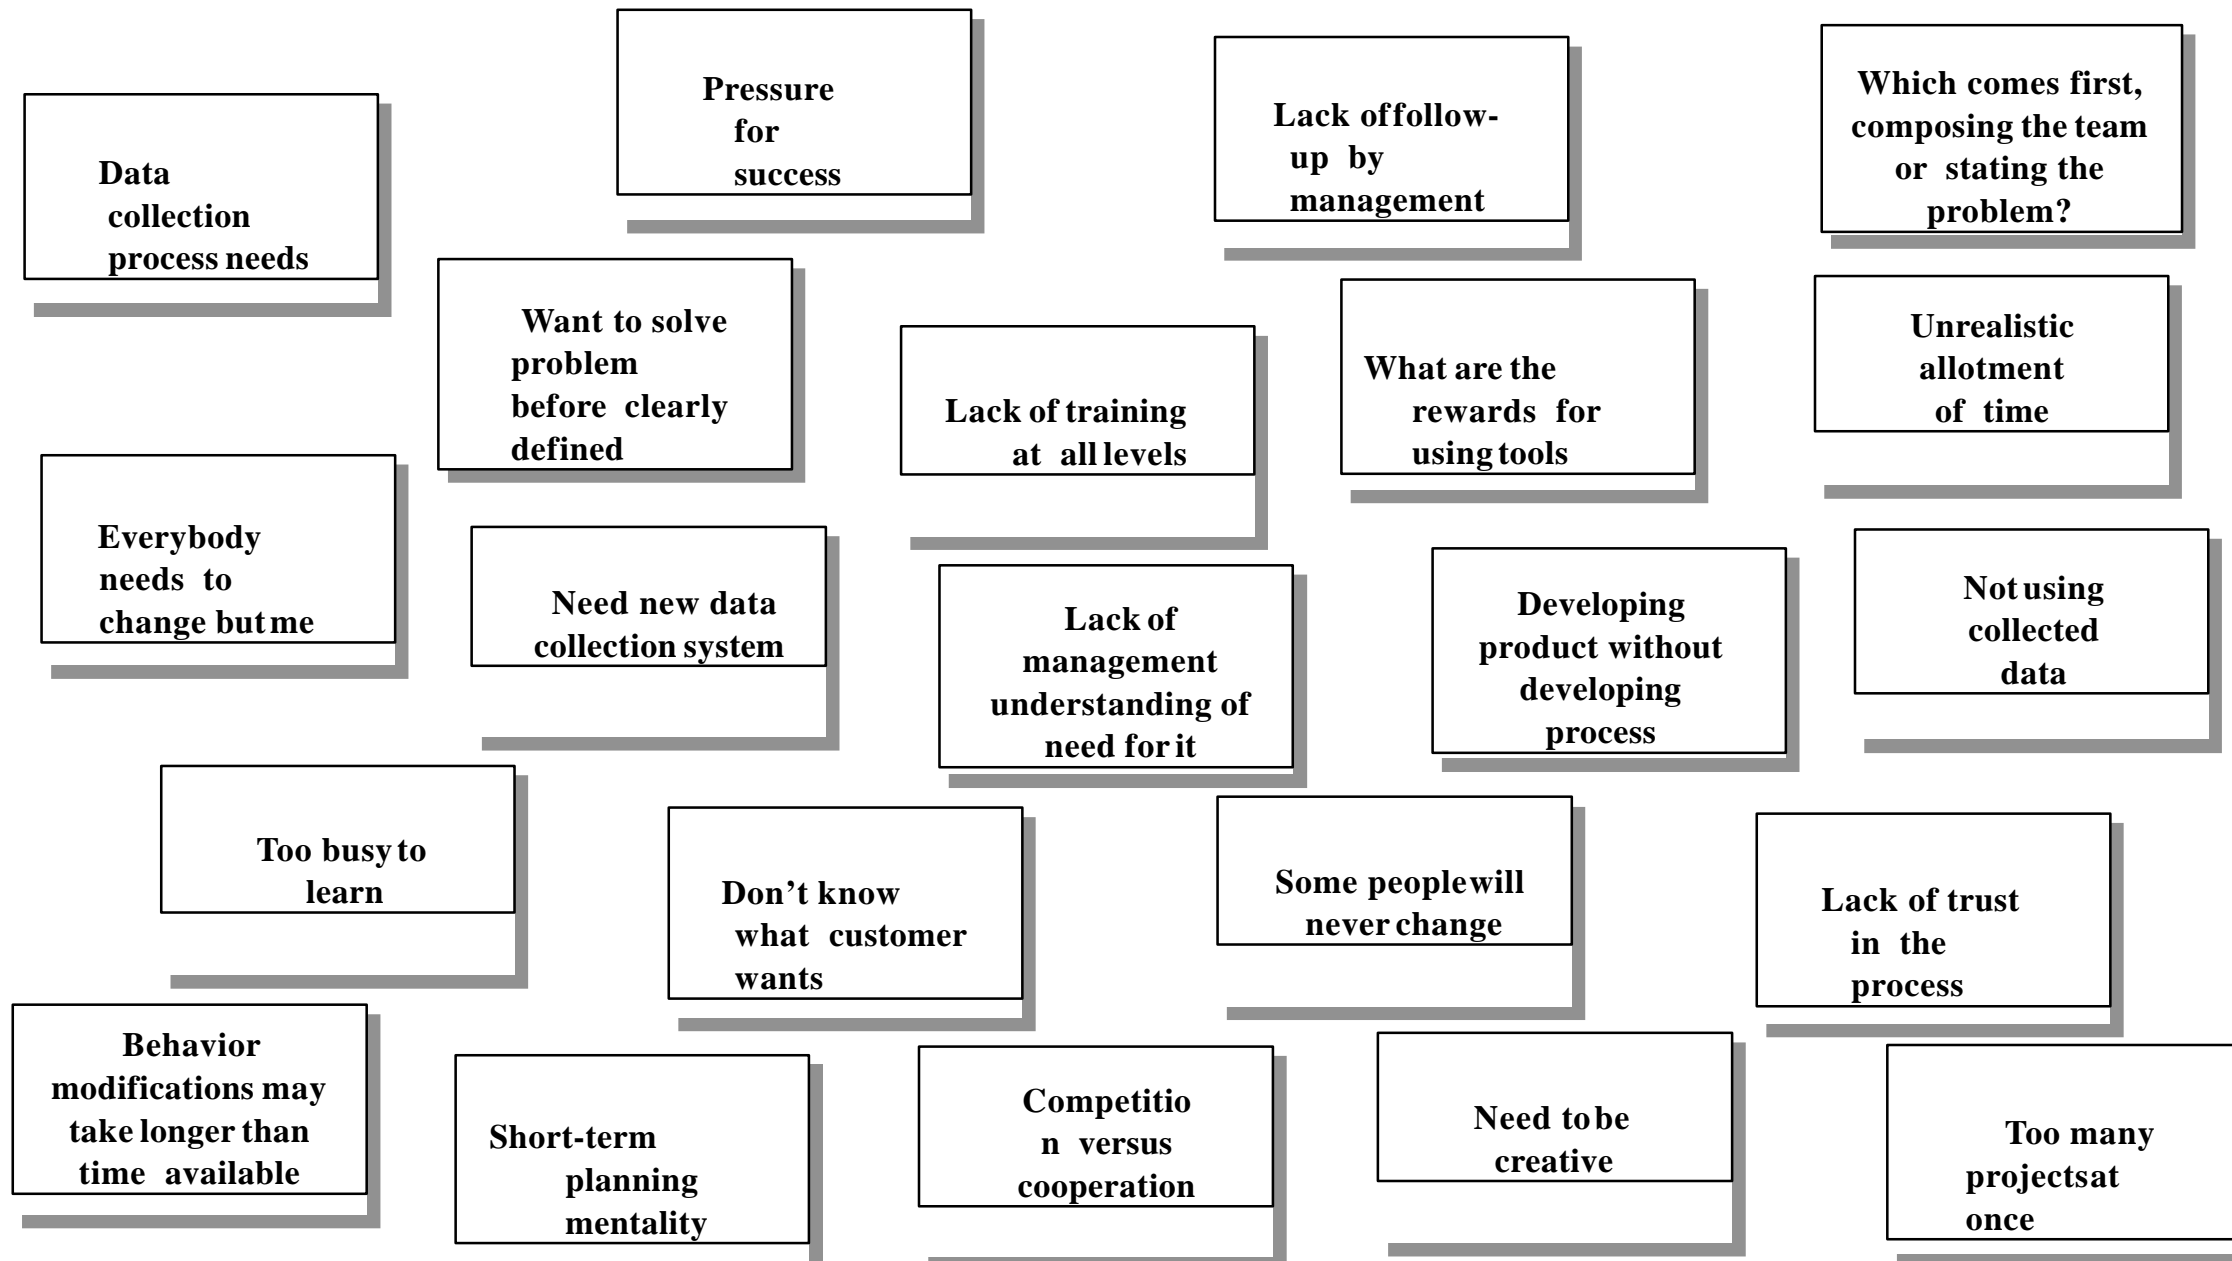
Data collection process needs

Pressure for success

Lack offollow-up by management

Which comes first, composing the team or stating the problem?

Want to solve problem before clearly defined

Lack of training at all levels

What are the rewards for using tools

Unrealistic allotment of time

Everybody needs to change butme

Need new data collection system

Lack of management understanding of need for it

Developing product without developing process

Notusing collected data

Too busy to learn

Don’t know what customer wants

Some peoplewill never change

Lack of trust in the process

Behavior modifications may take longer than time available

Short-term planning mentality

Competition versus cooperation

Need to be creative

Too many projectsat once